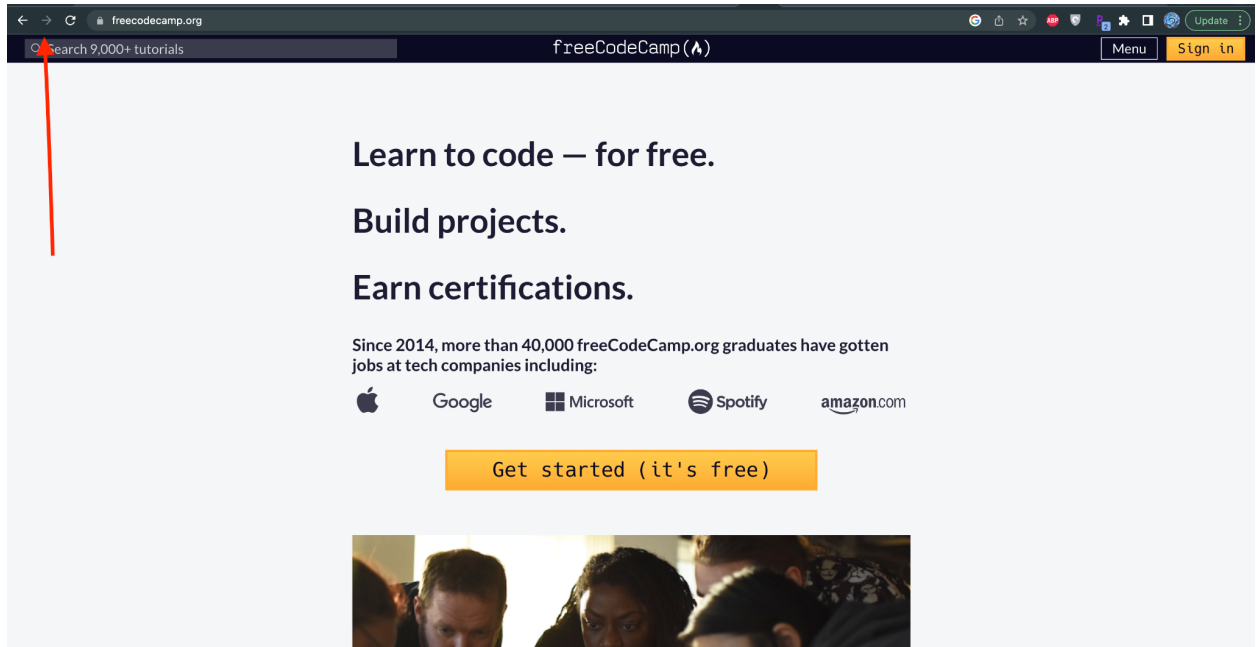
freecodecamp.org

Update

Search 9,000+ tutorials

freeCodeCamp(🔥)

Menu

Sign in

Learn to code — for free.

Build projects.

Earn certifications.

Since 2014, more than 40,000 freeCodeCamp.org graduates have gotten jobs at tech companies including:

Google

Microsoft

Spotify

amazon.com

Get started (it's free)